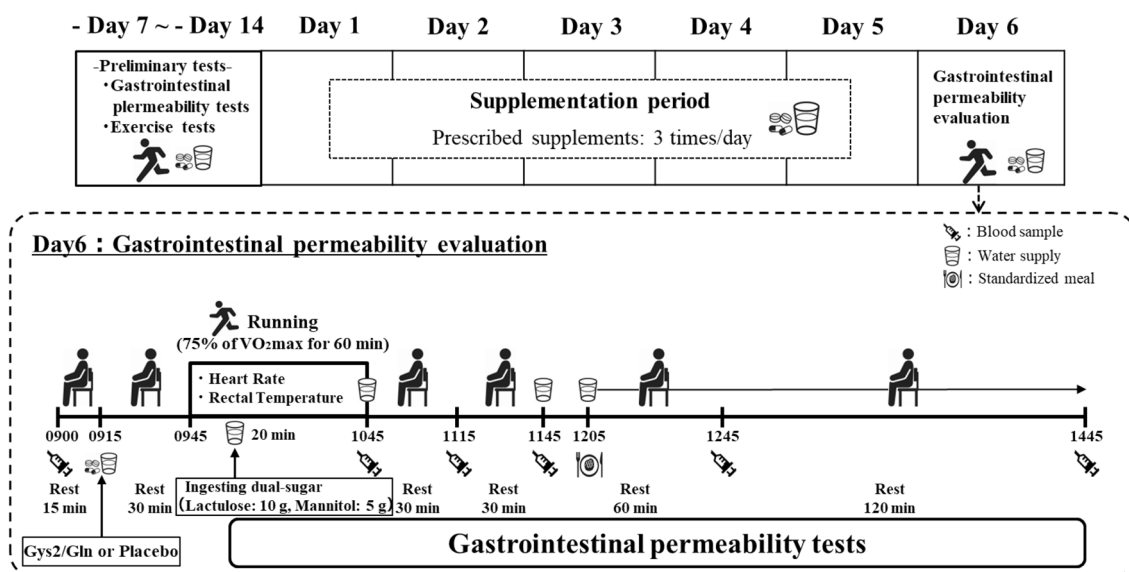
- Day 7 ~ - Day 14

Day 1

Day 2

Day 3

Day 4

Day 5

Day 6

-Preliminary tests-
・Gastrointestinal plermeability tests
・Exercise tests

Supplementation period

Prescribed supplements: 3 times/day

Gastrointestinal permeability evaluation

Day6 : Gastrointestinal permeability evaluation

: Blood sample
: Water supply
: Standardized meal

Running
(75% of VO2max for 60 min)

・Heart Rate
・Rectal Temperature

0900 0915 0945 20 min 1045 1115 1145 1205 1245 1445

Rest 15 min

Rest 30 min

Ingesting dual-sugar
(Lactulose: 10 g, Mannitol: 5 g)

Rest 30 min

Rest 30 min

Rest 60 min

Rest 120 min

Gys2/Gln or Placebo

Gastrointestinal permeability tests